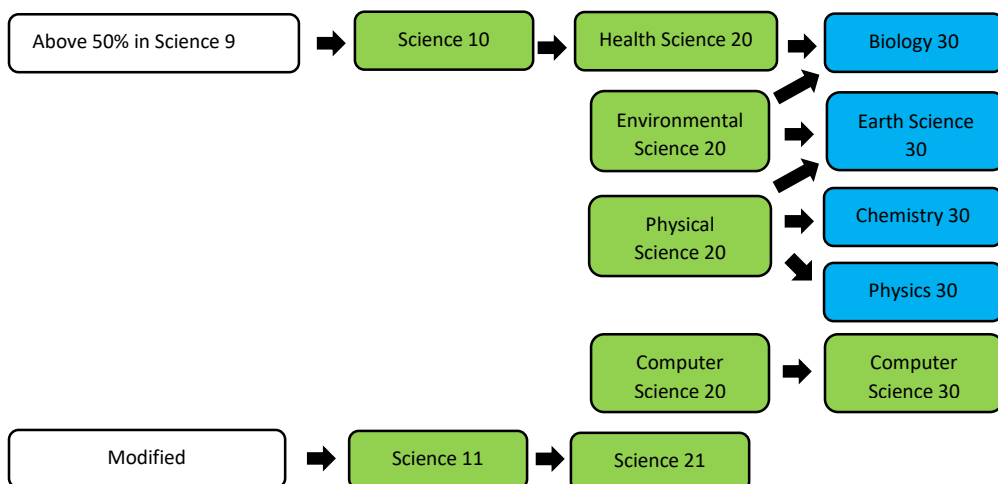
Above 50% in Science 9

Science 10

Health Science 20

Biology 30

Environmental Science 20

Earth Science 30

Physical Science 20

Chemistry 30

Physics 30

Computer Science 20

Computer Science 30

Modified

Science 11

Science 21